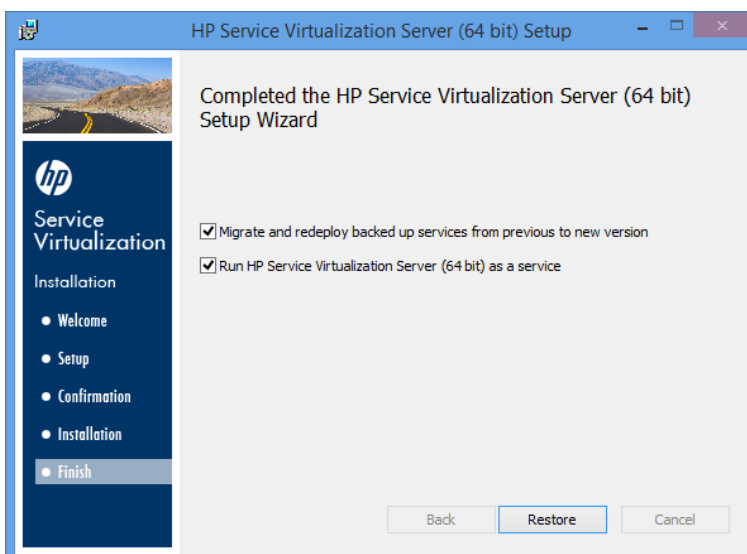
HP Service Virtualization Server (64 bit) Setup

hp

Service Virtualization

Installation

Welcome

Setup

Confirmation

Installation

Finish

Completed the HP Service Virtualization Server (64 bit) Setup Wizard

Migrate and redeploy backed up services from previous to new version

Run HP Service Virtualization Server (64 bit) as a service

Back

Restore

Cancel